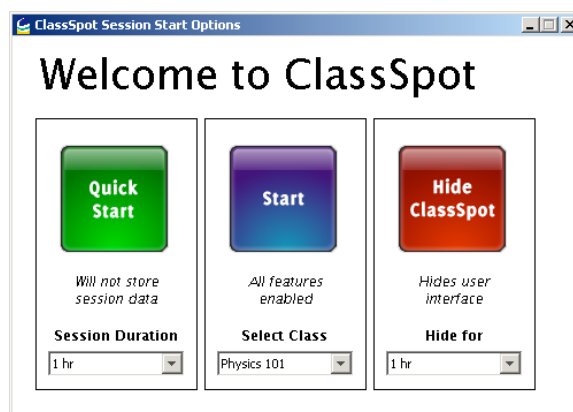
ClassSpot Session Start Options

Welcome to ClassSpot

Quick Start

Will not store session data

Session Duration

1 hr

Start

All features enabled

Select Class

Physics 101

Hide ClassSpot

Hides user interface

Hide for

1 hr